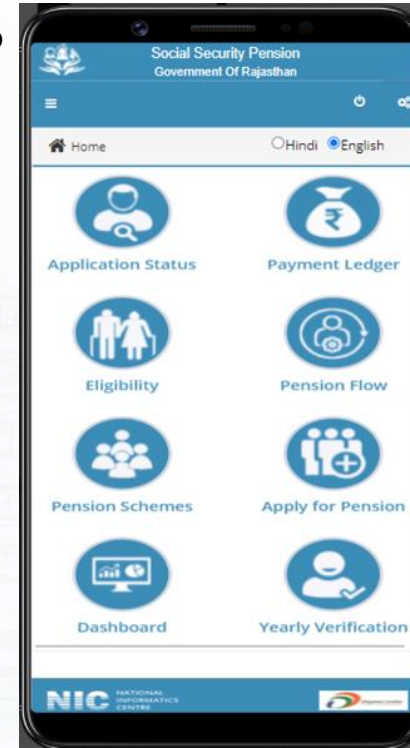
Social Security Pension
Government Of Rajasthan

Home
Hindi English

Application Status
Payment Ledger

Eligibility
Pension Flow

Pension Schemes
Apply for Pension

Dashboard
Yearly Verification

NIC NATIONAL INFORMATICS CENTRE